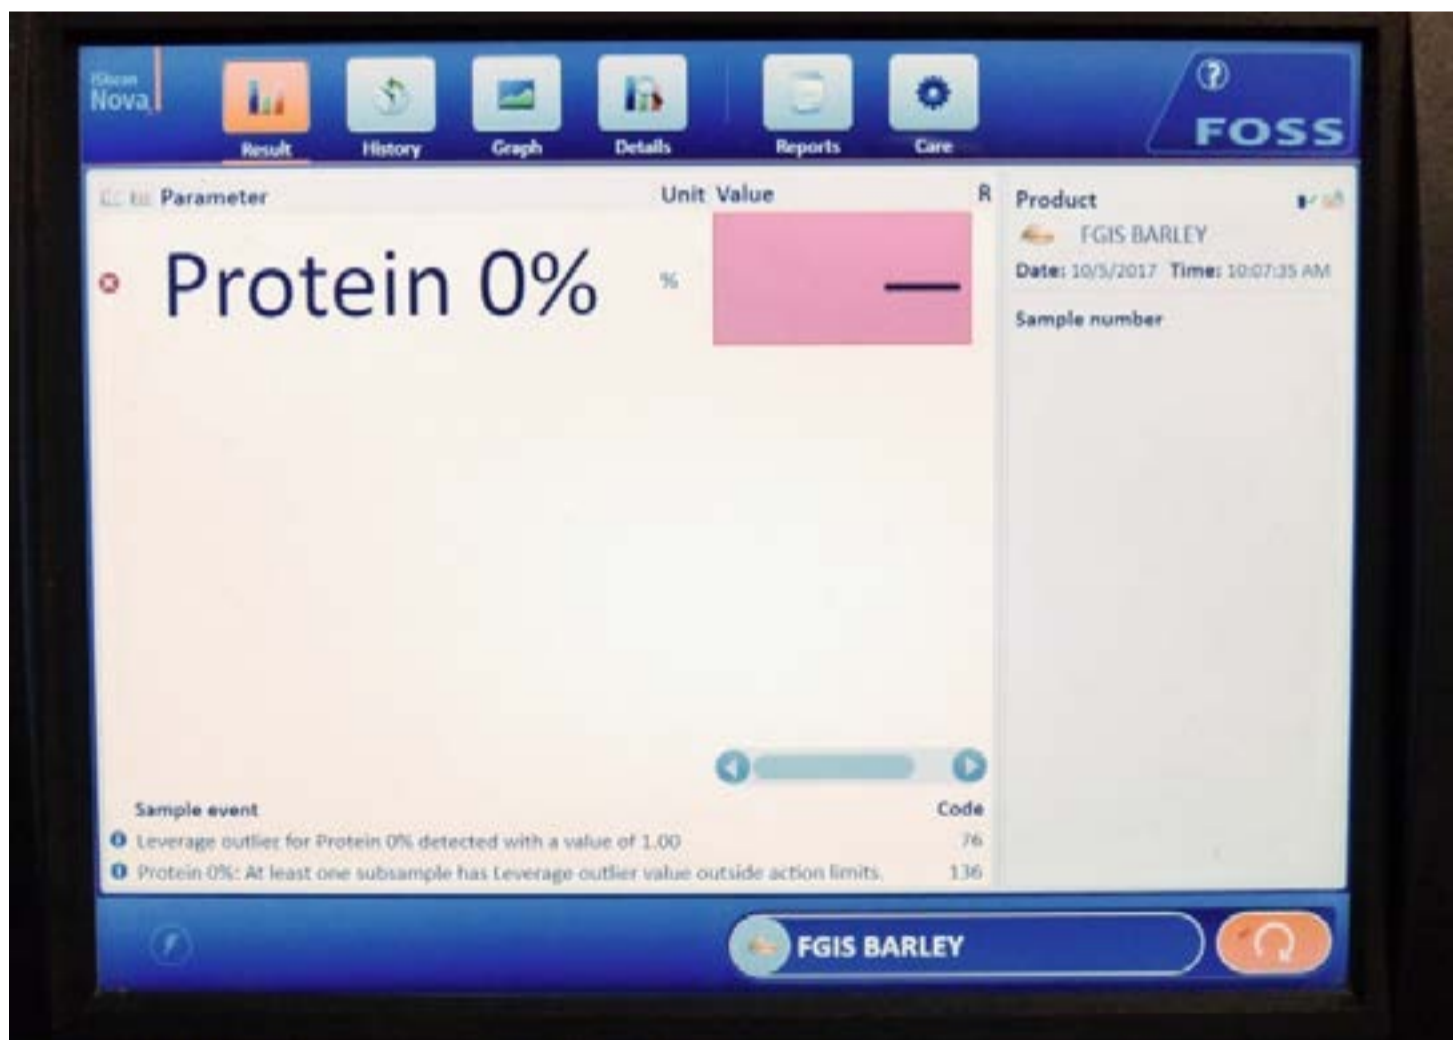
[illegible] Nova

Result History Graph Details Reports Care

FOSS

Parameter Unit Value R

Protein 0% % —

Product
FGIS BARLEY
Date: 10/5/2017 Time: 10:07:35 AM
Sample number

Sample event Code
Leverage outlier for Protein 0% detected with a value of 1.00 76
Protein 0%: At least one subsample has Leverage outlier value outside action limits. 136

FGIS BARLEY